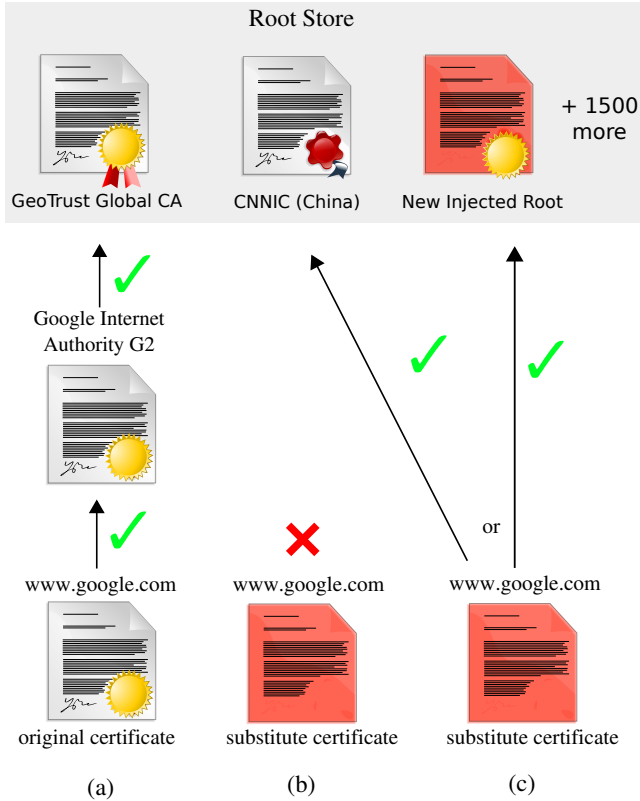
Root Store

GeoTrust Global CA

CNNIC (China)

New Injected Root

+ 1500 more

Google Internet Authority G2

www.google.com

original certificate

www.google.com

substitute certificate

or

www.google.com

substitute certificate

(a)

(b)

(c)